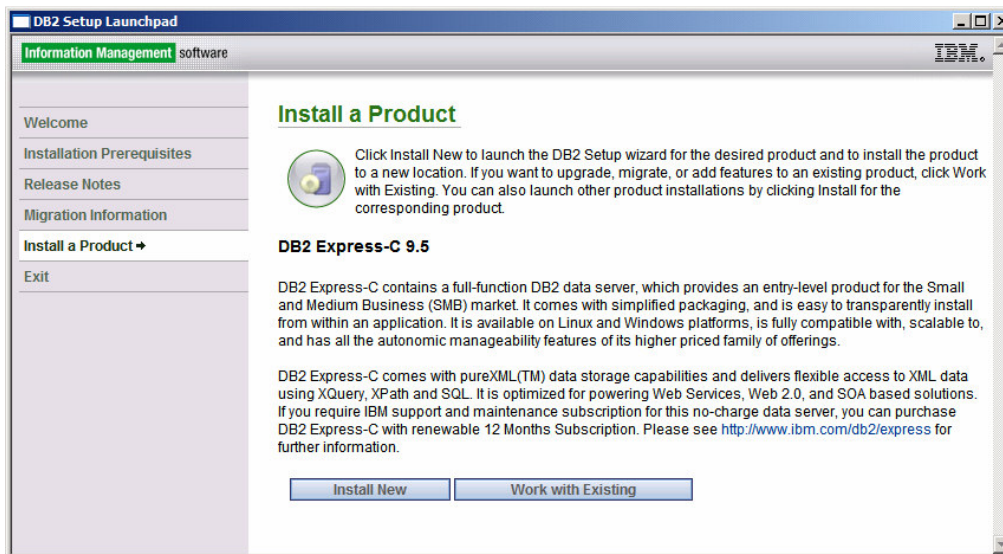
DB2 Setup Launchpad

Information Management software

IBM.

Welcome

Installation Prerequisites

Release Notes

Migration Information

Install a Product ➜

Exit

Install a Product

Click Install New to launch the DB2 Setup wizard for the desired product and to install the product to a new location. If you want to upgrade, migrate, or add features to an existing product, click Work with Existing. You can also launch other product installations by clicking Install for the corresponding product.

DB2 Express-C 9.5

DB2 Express-C contains a full-function DB2 data server, which provides an entry-level product for the Small and Medium Business (SMB) market. It comes with simplified packaging, and is easy to transparently install from within an application. It is available on Linux and Windows platforms, is fully compatible with, scalable to, and has all the autonomic manageability features of its higher priced family of offerings.

DB2 Express-C comes with pureXML(TM) data storage capabilities and delivers flexible access to XML data using XQuery, XPath and SQL. It is optimized for powering Web Services, Web 2.0, and SOA based solutions. If you require IBM support and maintenance subscription for this no-charge data server, you can purchase DB2 Express-C with renewable 12 Months Subscription. Please see http://www.ibm.com/db2/express for further information.

Install New

Work with Existing